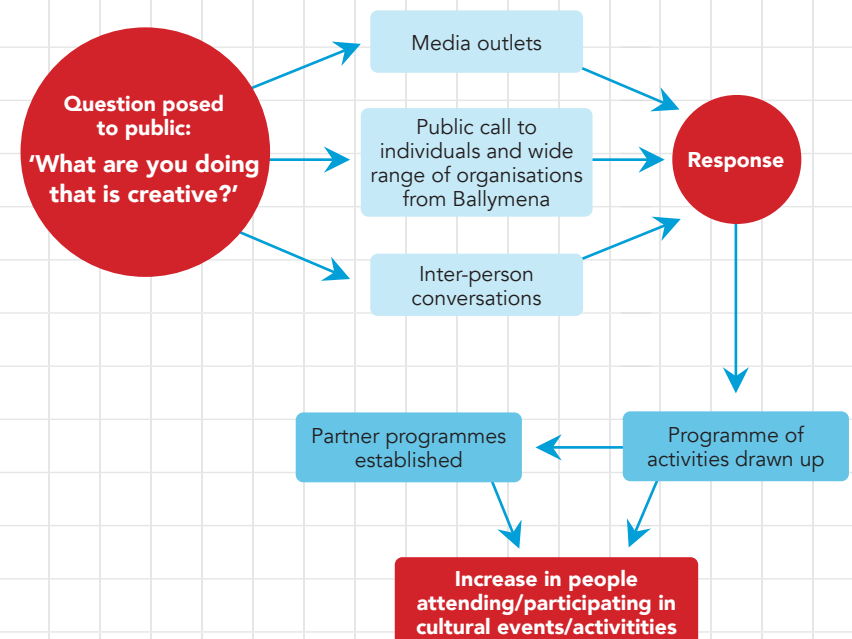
Question posed to public:
'What are you doing that is creative?'

Media outlets

Public call to individuals and wide range of organisations from Ballymena

Inter-person conversations

Response

Programme of activities drawn up

Partner programmes established

Increase in people attending/participating in cultural events/activitities